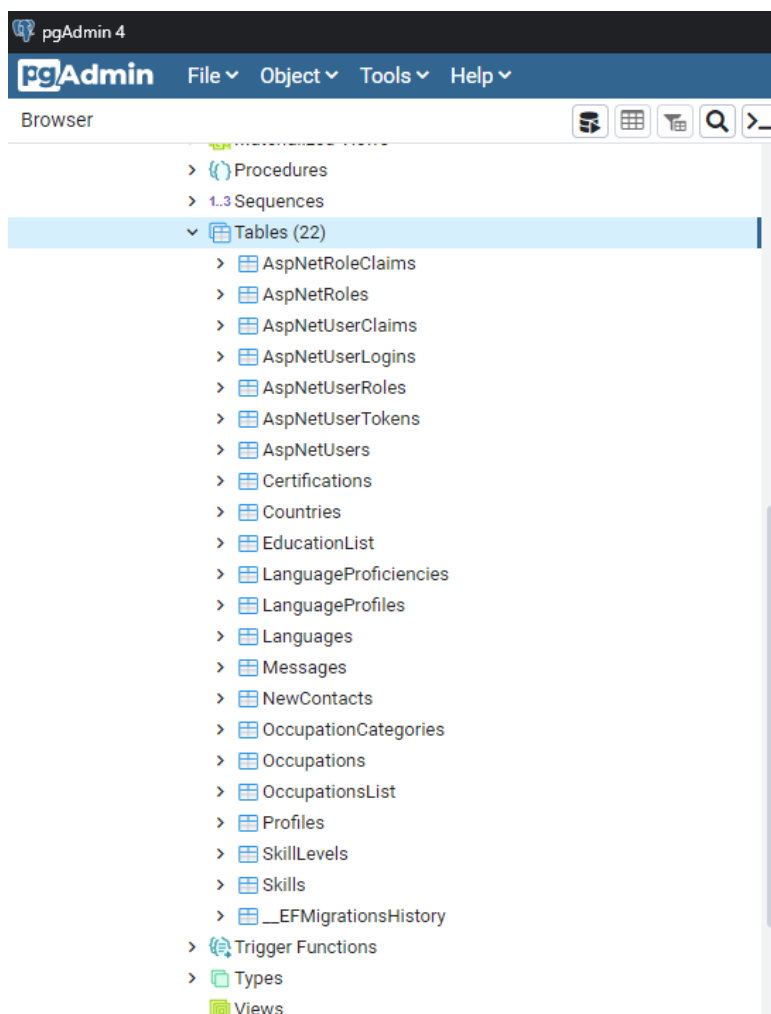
pgAdmin 4

pgAdmin File Object Tools Help

Browser

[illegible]

Procedures

1..3 Sequences

Tables (22)

AspNetRoleClaims

AspNetRoles

AspNetUserClaims

AspNetUserLogins

AspNetUserRoles

AspNetUserTokens

AspNetUsers

Certifications

Countries

EducationList

LanguageProficiencies

LanguageProfiles

Languages

Messages

NewContacts

OccupationCategories

Occupations

OccupationsList

Profiles

SkillLevels

Skills

__EFMigrationsHistory

Trigger Functions

Types

Views